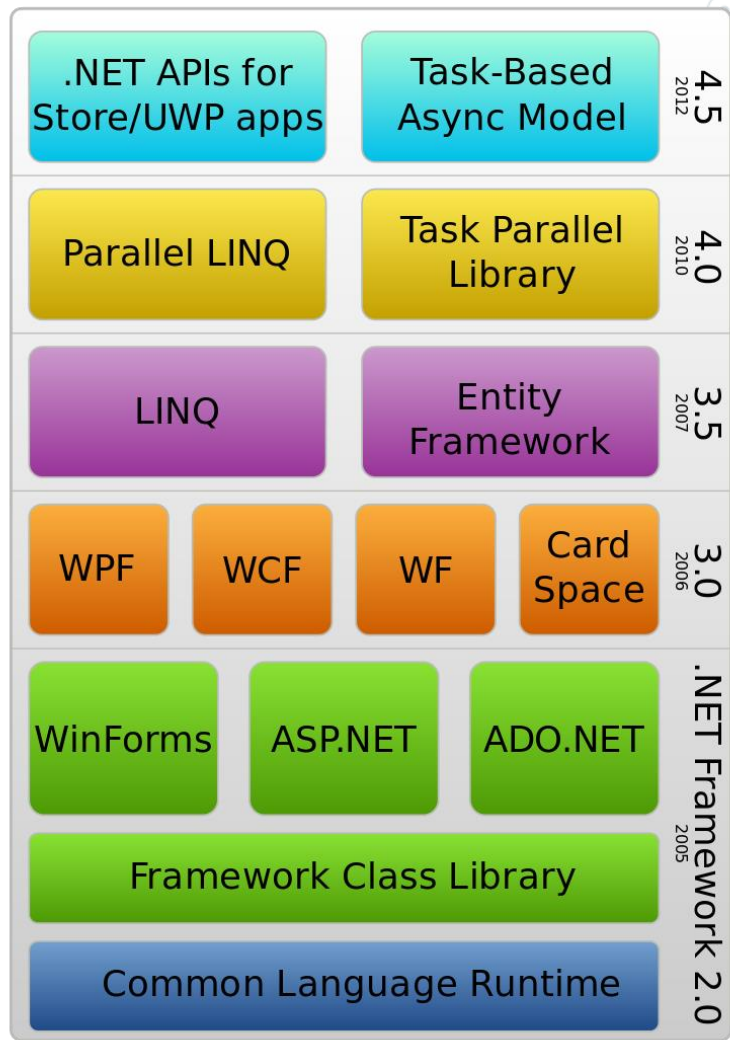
.NET APIs for Store/UWP apps

Task-Based Async Model

4.5
2012

Parallel LINQ

Task Parallel Library

4.0
2010

LINQ

Entity Framework

3.5
2007

WPF

WCF

WF

Card Space

3.0
2006

WinForms

ASP.NET

ADO.NET

Framework Class Library

Common Language Runtime

.NET Framework 2.0
2005